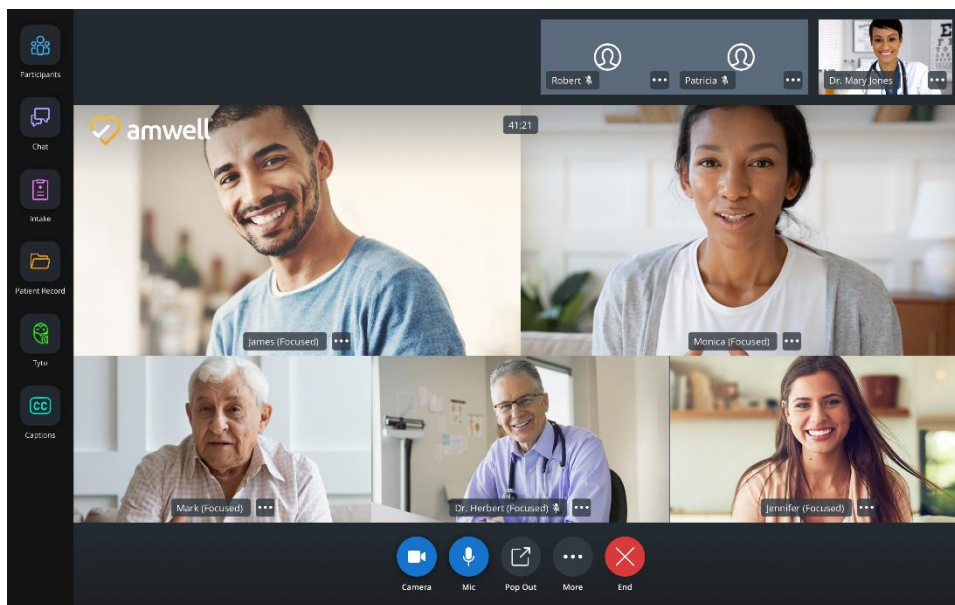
Participants

Chat

Intake

Patient Record

Tyto

CC

Captions

Robert ••• Patricia ••• Dr. Mary Jones •••

amwell

41:21

James (Focused) •••

Monica (Focused) •••

Mark (Focused) •••

Dr. Herbert (Focused) •••

Jennifer (Focused) •••

Camera Mic Pop Out More End